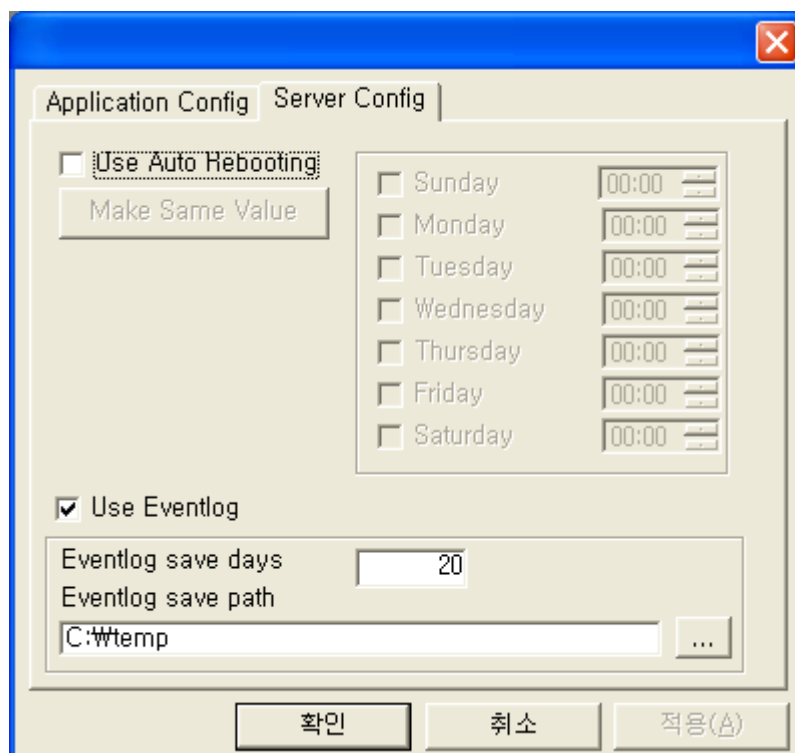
Application Config | Server Config

Use Auto Rebooting

Make Same Value

Sunday 00:00
Monday 00:00
Tuesday 00:00
Wednesday 00:00
Thursday 00:00
Friday 00:00
Saturday 00:00

Use Eventlog

Eventlog save days 20
Eventlog save path
C:₩temp
...

확인 취소 적용(A)